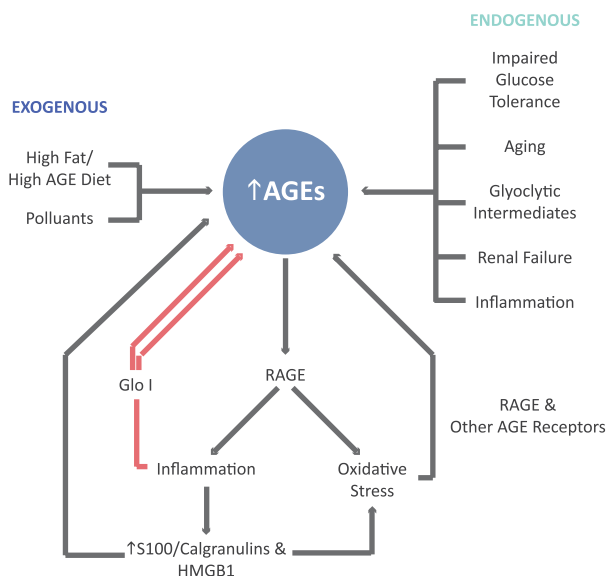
ENDOGENOUS

EXOGENOUS

Impaired Glucose Tolerance

Aging

Glyoclytic Intermediates

Renal Failure

Inflammation

High Fat/ High AGE Diet

Polluants

↑AGEs

Glo I

RAGE

RAGE & Other AGE Receptors

Inflammation

Oxidative Stress

↑S100/Calgranulins & HMGB1